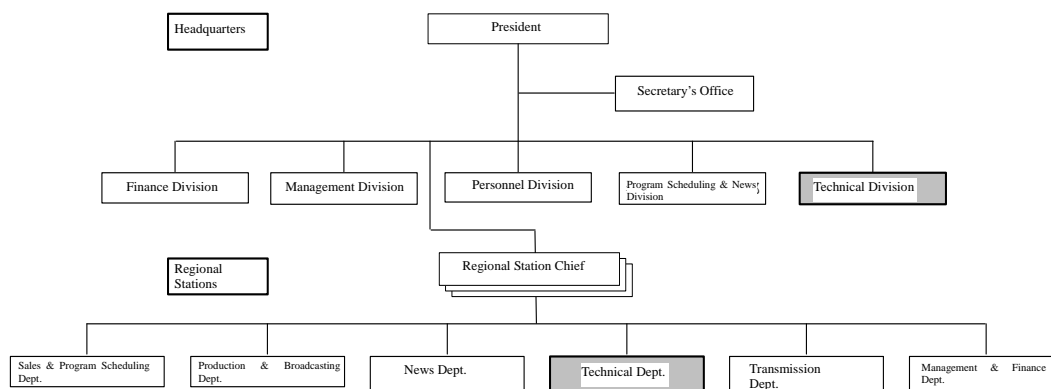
Headquarters

President

Secretary's Office

Finance Division

Management Division

Personnel Division

Program Scheduling & News Division

Technical Division

Regional Stations

Regional Station Chief

Sales & Program Scheduling Dept.

Production & Broadcasting Dept.

News Dept.

Technical Dept.

Transmission Dept.

Management & Finance Dept.